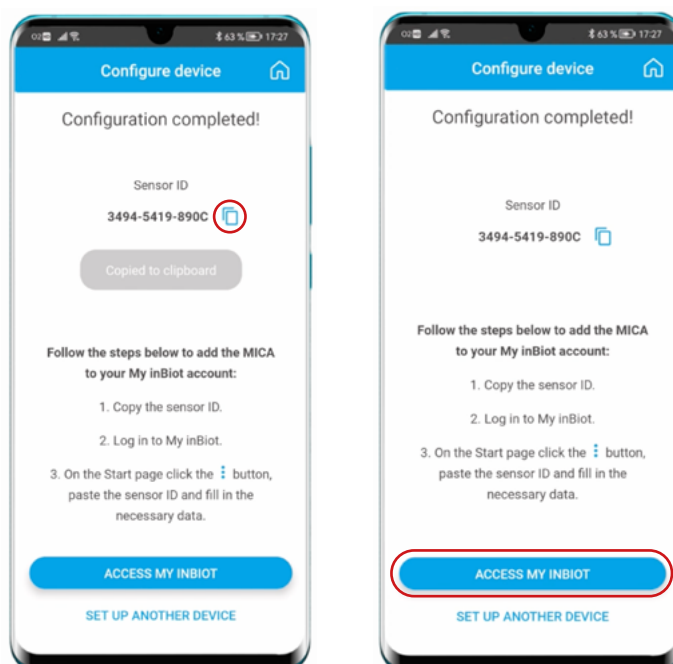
O2 63 % 17:27

Configure device

Configuration completed!

Sensor ID

3494-5419-890C

Copied to clipboard

Follow the steps below to add the MICA to your My inBiot account:

1. Copy the sensor ID.

2. Log in to My inBiot.

3. On the Start page click the ⋮ button, paste the sensor ID and fill in the necessary data.

ACCESS MY INBIOT

SET UP ANOTHER DEVICE

O2 63 % 17:27

Configure device

Configuration completed!

Sensor ID

3494-5419-890C

Follow the steps below to add the MICA to your My inBiot account:

1. Copy the sensor ID.

2. Log in to My inBiot.

3. On the Start page click the ⋮ button, paste the sensor ID and fill in the necessary data.

ACCESS MY INBIOT

SET UP ANOTHER DEVICE